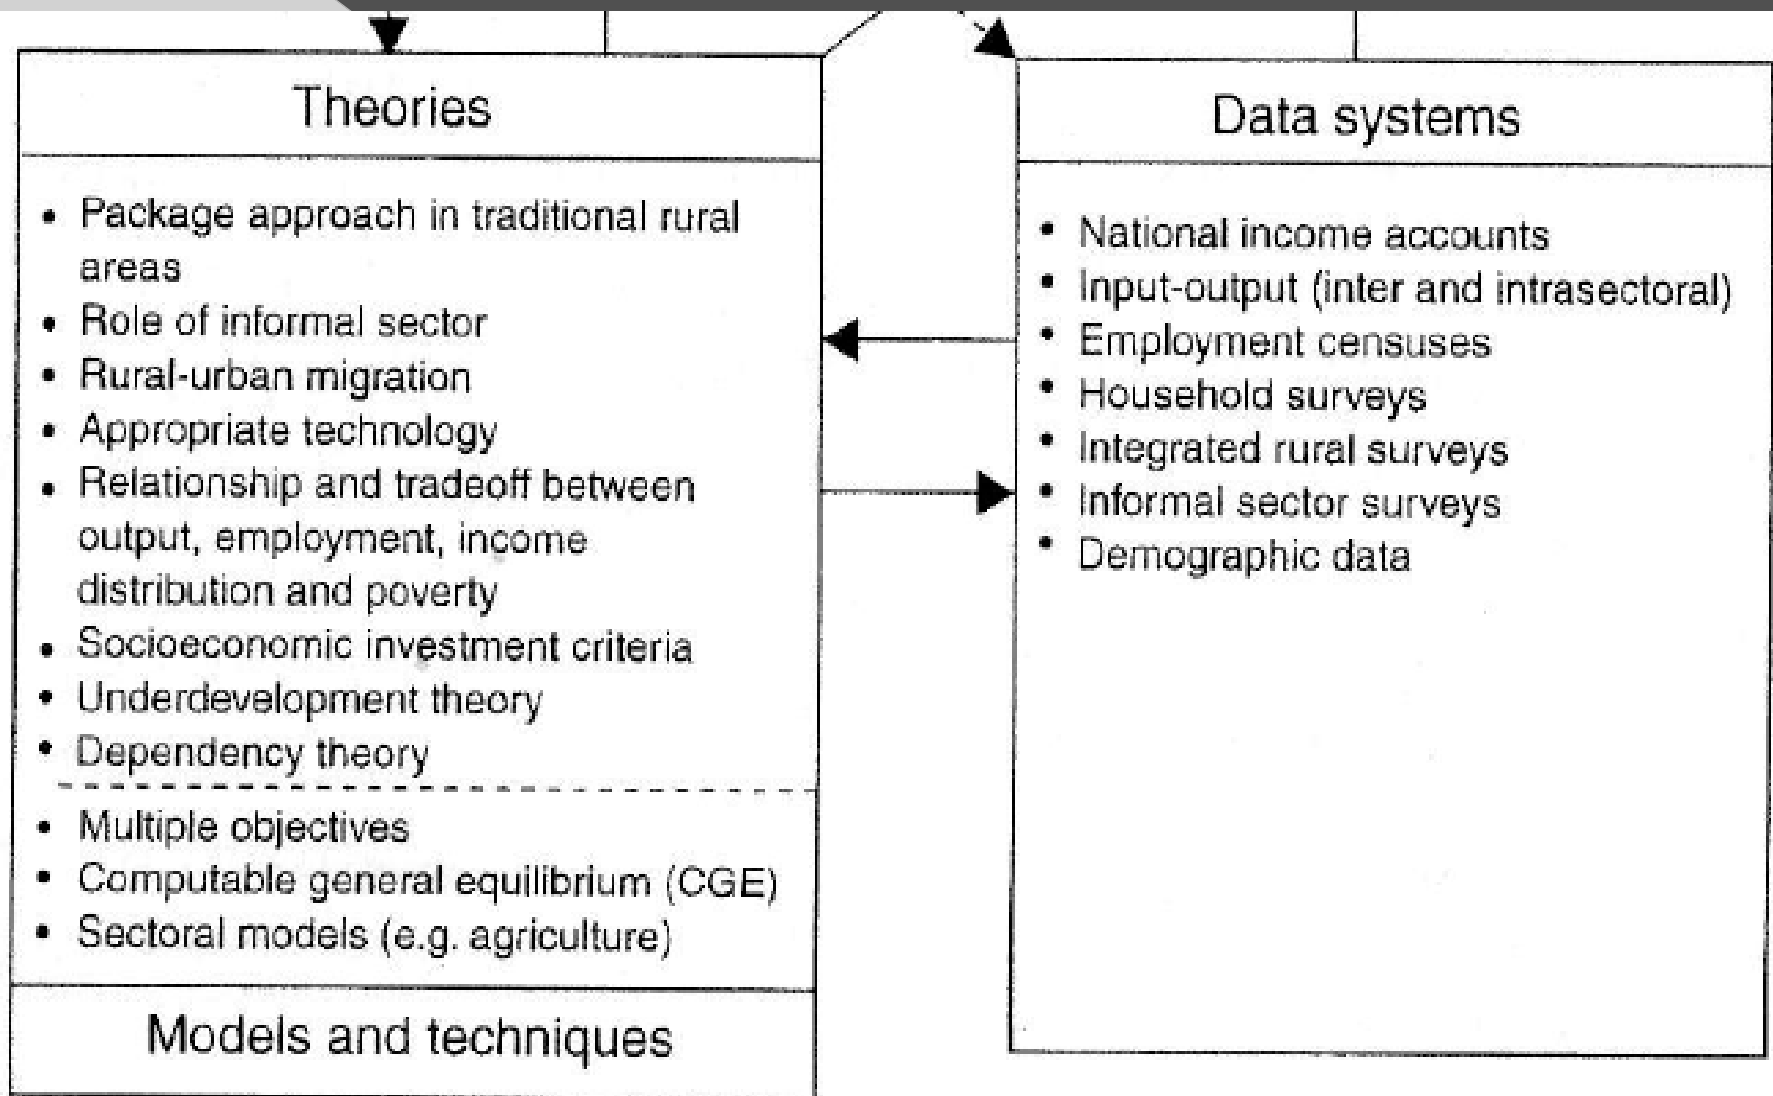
Theories

- Package approach in traditional rural areas
- Role of informal sector
- Rural-urban migration
- Appropriate technology
- Relationship and tradeoff between output, employment, income distribution and poverty
- Socioeconomic investment criteria
- Underdevelopment theory
- Dependency theory

- Multiple objectives
- Computable general equilibrium (CGE)
- Sectoral models (e.g. agriculture)

Models and techniques

Data systems

- National income accounts
- Input-output (inter and intrasectoral)
- Employment censuses
- Household surveys
- Integrated rural surveys
- Informal sector surveys
- Demographic data